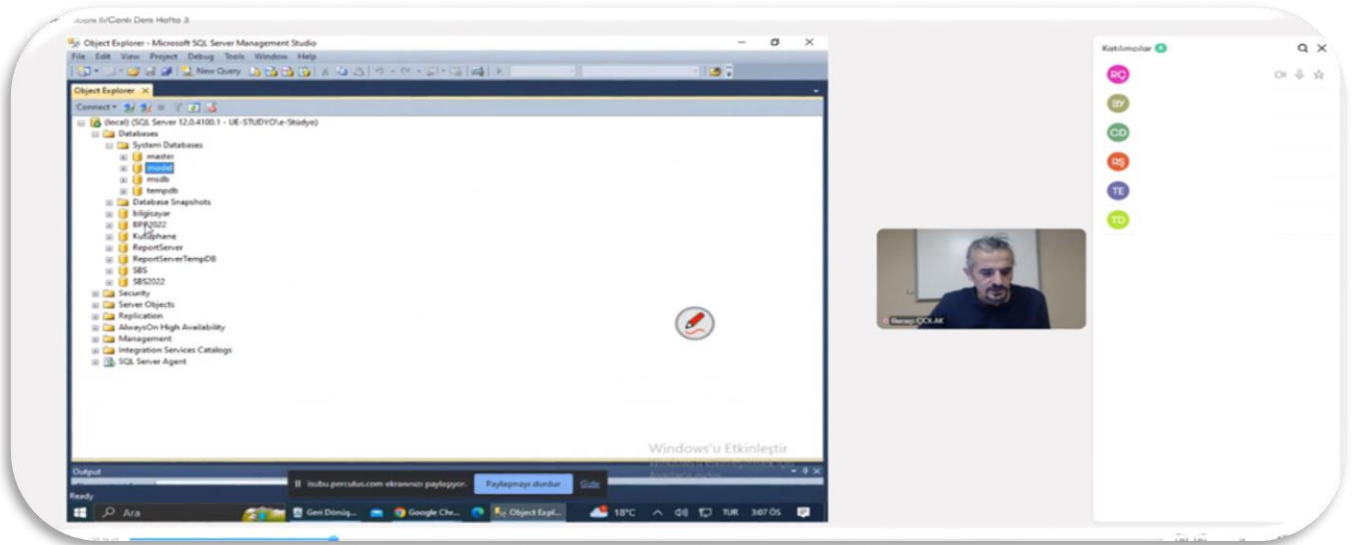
Object Explorer - Microsoft SQL Server Management Studio

File Edit View Project Debug Tools Window Help

New Query

Object Explorer

Connect

(local) (SQL Server 12.0.4100.1 - UE-STUDYO\e-Stüdyo)
Databases
System Databases
master
model
msdb
tempdb
Database Snapshots
bilgisayar
BP2022
Kutuphane
ReportServer
ReportServerTempDB
SBS
SBS2022
Security
Server Objects
Replication
AlwaysOn High Availability
Management
Integration Services Catalogs
SQL Server Agent

Windows'u Etkinleştir

Output

Ready

isubu.perculus.com ekranınızı paylaşıyor. Paylaşmayı durdur Gizle

Ara

Geri Dönüş...

Google Chr...

Object Expl...

18°C TUR 3:07 ÖS

Katılımcılar

RÇ

BY

CD

RŞ

TE

TD

Recep ÇOLAK